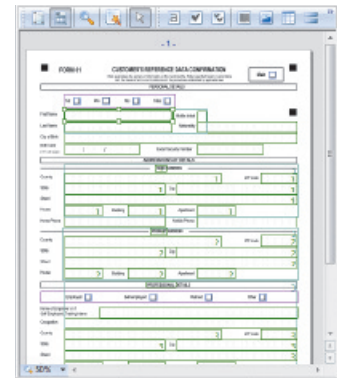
- 1 -

FORM 11

CUSTOMER'S REFERENCE DATA CONFIRMATION

PERSONAL DETAILS

Mr Mrs Ms Miss

First Name

Middle Initial

Last Name

Nationality

City of Birth

Social Security Number

RESIDENTIAL DETAILS

Country

ZIP Code

State

City

Street

House

Building

Apartment

Home Phone

Mobile Phone

Country

ZIP Code

State

City

Street

House

Building

Apartment

PROFESSIONAL DETAILS

Employed

Self-employed

Retired

Other

Occupation

Country

ZIP Code

State

City

Street

50%